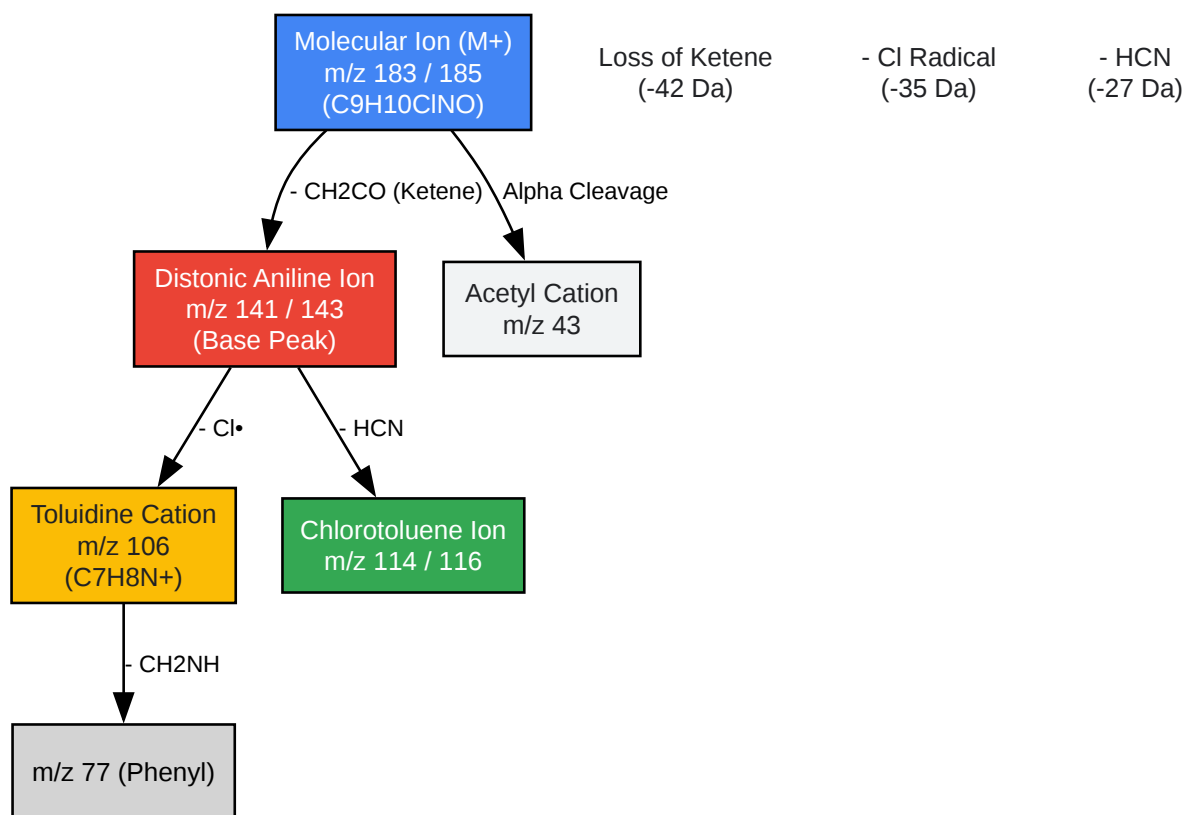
Molecular Ion (M+)
m/z 183 / 185
(C9H10ClNO)

Loss of Ketene
(-42 Da)

- Cl Radical
(-35 Da)

- HCN
(-27 Da)

- CH2CO (Ketene)

Alpha Cleavage

Distonic Aniline Ion
m/z 141 / 143
(Base Peak)

Acetyl Cation
m/z 43

- Cl•

- HCN

Toluidine Cation
m/z 106
(C7H8N+)

Chlorotoluene Ion
m/z 114 / 116

- CH2NH

m/z 77 (Phenyl)